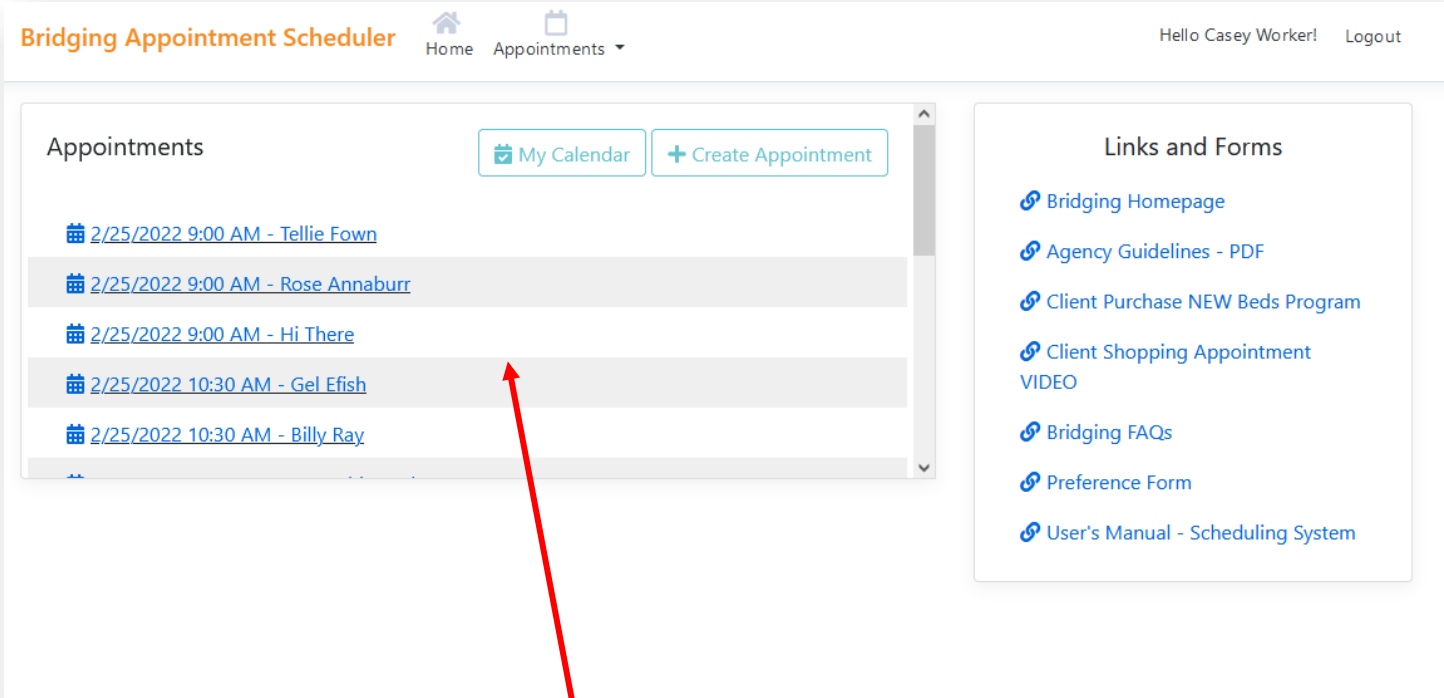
Bridging Appointment Scheduler
Home
Appointments
Hello Casey Worker!
Logout

Appointments
My Calendar
+ Create Appointment

2/25/2022 9:00 AM - Tellie Fown
2/25/2022 9:00 AM - Rose Annaburr
2/25/2022 9:00 AM - Hi There
2/25/2022 10:30 AM - Gel Efish
2/25/2022 10:30 AM - Billy Ray
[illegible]

Links and Forms
Bridging Homepage
Agency Guidelines - PDF
Client Purchase NEW Beds Program
Client Shopping Appointment VIDEO
Bridging FAQs
Preference Form
User's Manual - Scheduling System